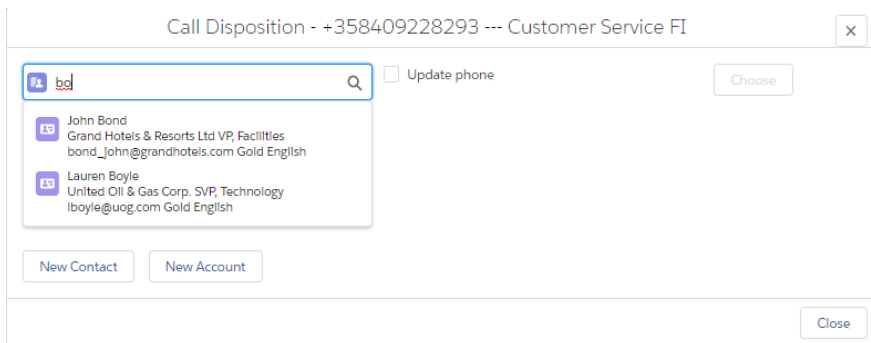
Call Disposition - +358409228293 --- Customer Service FI

×

bo

Update phone

Choose

John Bond
Grand Hotels & Resorts Ltd VP, Facilities
bond_john@grandhotels.com Gold English

Lauren Boyle
United Oil & Gas Corp. SVP, Technology
lboyle@uog.com Gold English

New Contact

New Account

Close